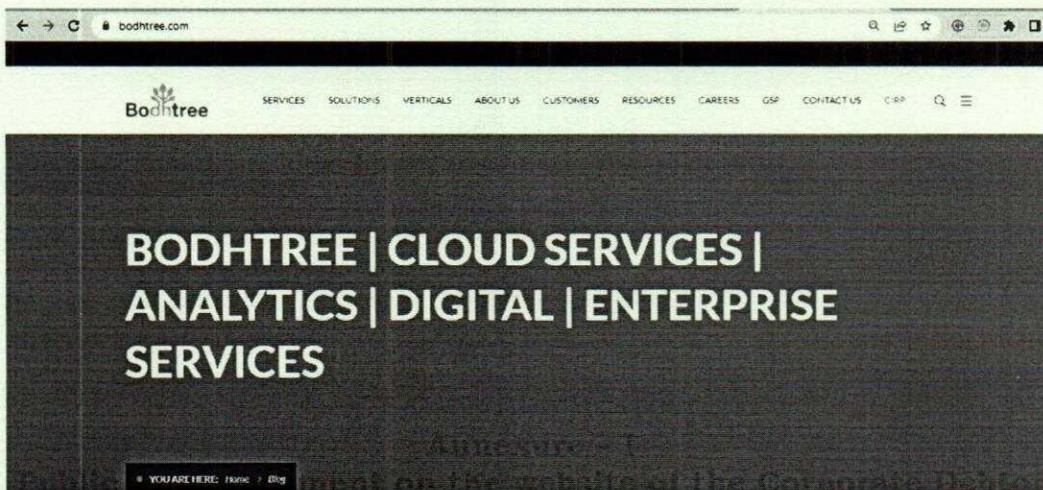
bodhtree.com

Bodhtree

SERVICES SOLUTIONS VERTICALS ABOUT US CUSTOMERS RESOURCES CAREERS GSP CONTACT US CIRP

BODHTREE | CLOUD SERVICES | ANALYTICS | DIGITAL | ENTERPRISE SERVICES

Annexure - I

YOU ARE HERE: Home > Blog

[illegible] on the website of the Corporate Debtor